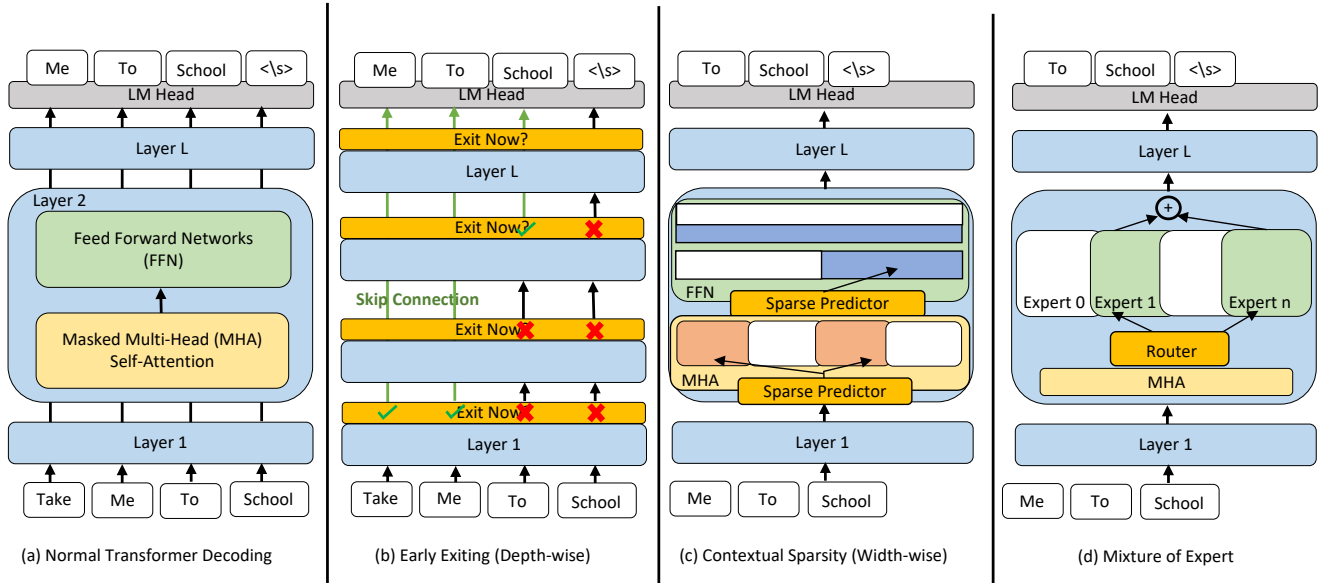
Me To School <\s>

LM Head

Layer L

Layer 2

Feed Forward Networks (FFN)

Masked Multi-Head (MHA) Self-Attention

Layer 1

Take Me To School

(a) Normal Transformer Decoding

Me To School <\s>

LM Head

Exit Now?

Layer L

Exit Now?

Skip Connection

Exit Now

Exit Now

Layer 1

Take Me To School

(b) Early Exiting (Depth-wise)

To School <\s>

LM Head

Layer L

FFN

Sparse Predictor

MHA

Sparse Predictor

Layer 1

Me To School

(c) Contextual Sparsity (Width-wise)

To School <\s>

LM Head

Layer L

+

Expert 0 Expert 1 Expert n

Router

MHA

Layer 1

Me To School

(d) Mixture of Expert